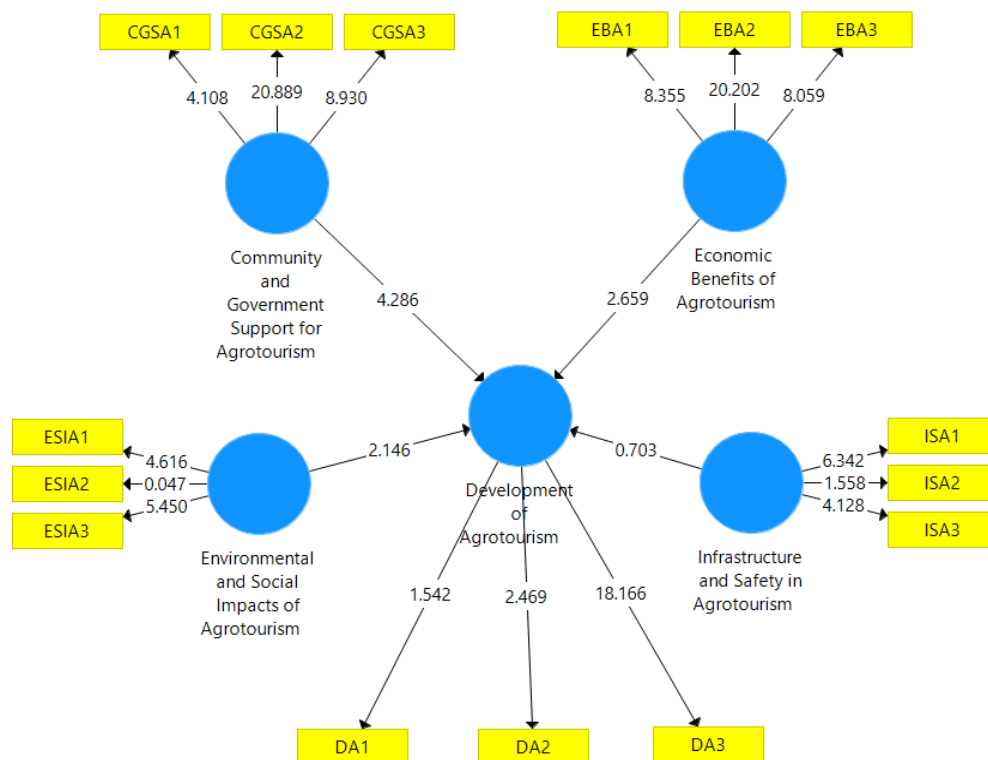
CGSA1
CGSA2
CGSA3
4.108
20.889
8.930

EBA1
EBA2
EBA3
8.355
20.202
8.059

Community and Government Support for Agrotourism

Economic Benefits of Agrotourism

4.286
2.659

ESIA1
ESIA2
ESIA3
4.616
0.047
5.450

2.146

Development of Agrotourism

0.703

ISA1
ISA2
ISA3
6.342
1.558
4.128

Environmental and Social Impacts of Agrotourism

Infrastructure and Safety in Agrotourism

1.542
2.469
18.166

DA1
DA2
DA3